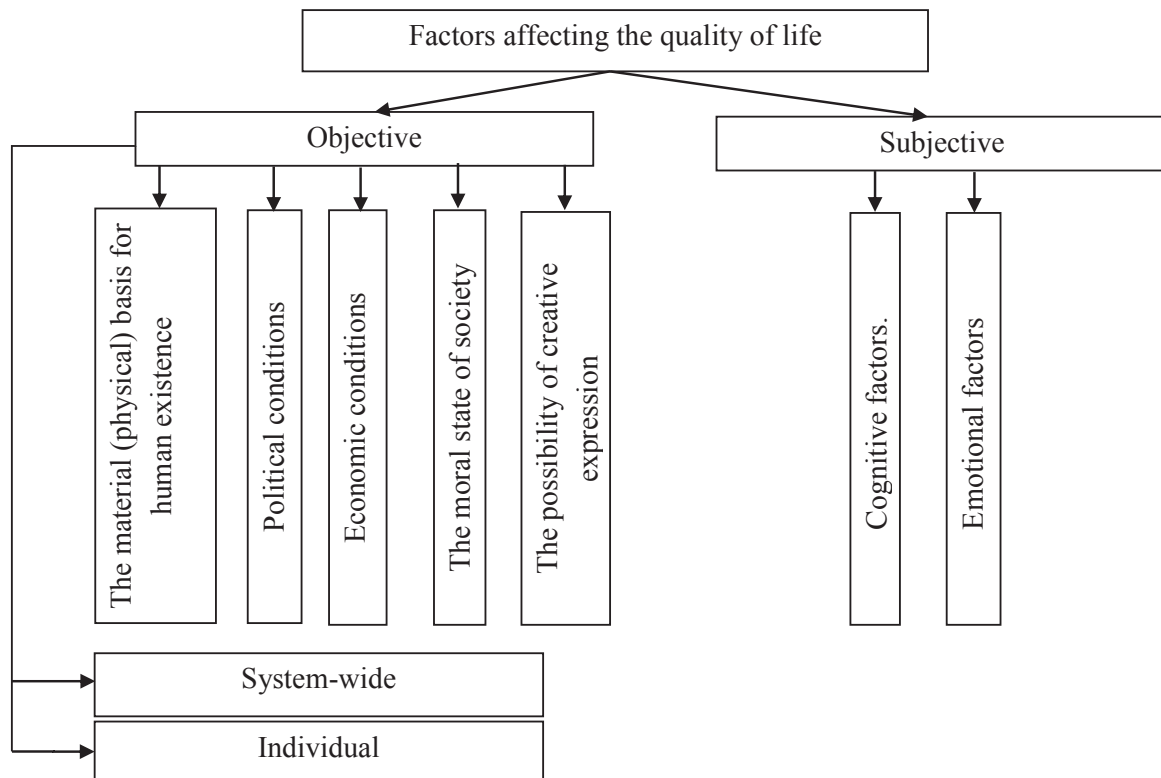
Factors affecting the quality of life

Objective

Subjective

The material (physical) basis for human existence

Political conditions

Economic conditions

The moral state of society

The possibility of creative expression

Cognitive factors.

Emotional factors

System-wide

Individual